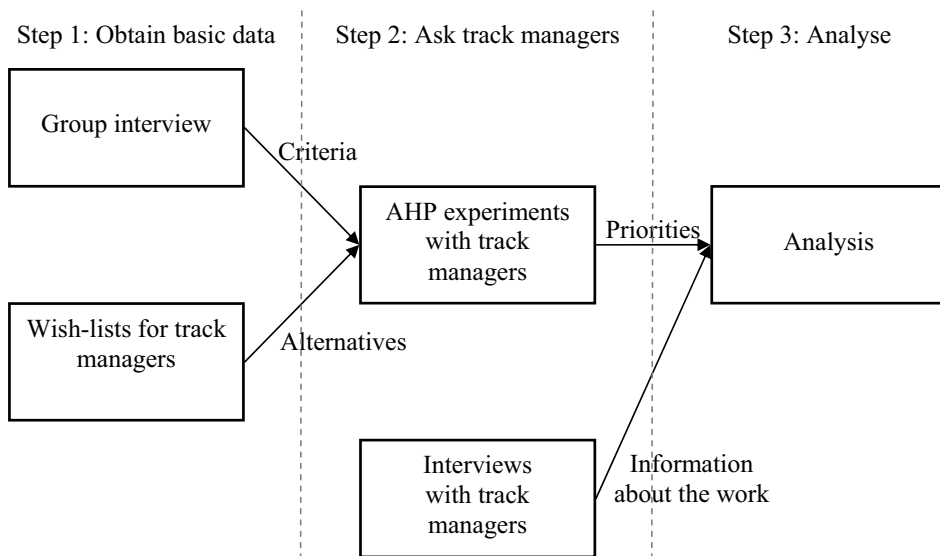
Step 1: Obtain basic data

Step 2: Ask track managers

Step 3: Analyse

Group interview

Criteria

AHP experiments with track managers

Priorities

Analysis

Wish-lists for track managers

Alternatives

Interviews with track managers

Information about the work